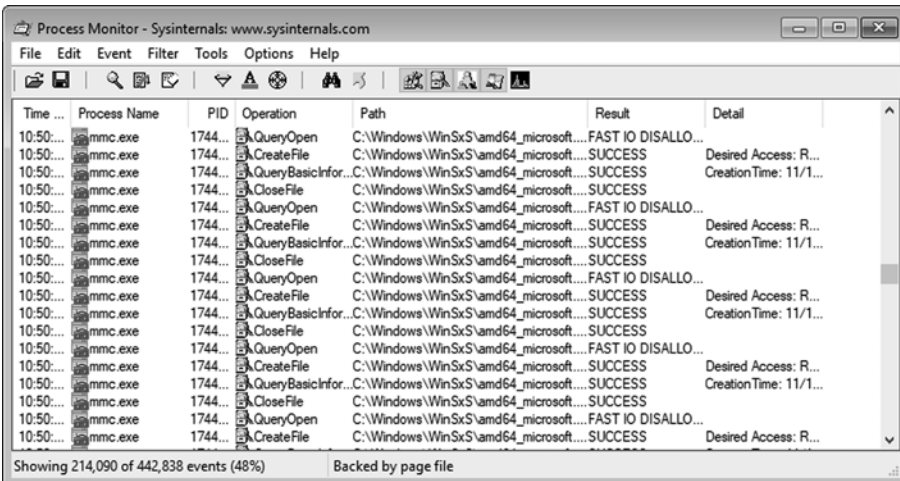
Process Monitor - Sysinternals: www.sysinternals.com

File Edit Event Filter Tools Options Help

| Time ... | Process Name | PID | Operation | Path | Result | Detail |
|---|---|---|---|---|---|---|
| 10:50:... | mmc.exe | 1744... | QueryOpen | C:\Windows\WinSxS\amd64_microsoft.... | FAST IO DISALLO... | |
| 10:50:... | mmc.exe | 1744... | CreateFile | C:\Windows\WinSxS\amd64_microsoft.... | SUCCESS | Desired Access: R... |
| 10:50:... | mmc.exe | 1744... | QueryBasicInfor... | C:\Windows\WinSxS\amd64_microsoft.... | SUCCESS | CreationTime: 11/1... |
| 10:50:... | mmc.exe | 1744... | CloseFile | C:\Windows\WinSxS\amd64_microsoft.... | SUCCESS | |
| 10:50:... | mmc.exe | 1744... | QueryOpen | C:\Windows\WinSxS\amd64_microsoft.... | FAST IO DISALLO... | |
| 10:50:... | mmc.exe | 1744... | CreateFile | C:\Windows\WinSxS\amd64_microsoft.... | SUCCESS | Desired Access: R... |
| 10:50:... | mmc.exe | 1744... | QueryBasicInfor... | C:\Windows\WinSxS\amd64_microsoft.... | SUCCESS | CreationTime: 11/1... |
| 10:50:... | mmc.exe | 1744... | CloseFile | C:\Windows\WinSxS\amd64_microsoft.... | SUCCESS | |
| 10:50:... | mmc.exe | 1744... | QueryOpen | C:\Windows\WinSxS\amd64_microsoft.... | FAST IO DISALLO... | |
| 10:50:... | mmc.exe | 1744... | CreateFile | C:\Windows\WinSxS\amd64_microsoft.... | SUCCESS | Desired Access: R... |
| 10:50:... | mmc.exe | 1744... | QueryBasicInfor... | C:\Windows\WinSxS\amd64_microsoft.... | SUCCESS | CreationTime: 11/1... |
| 10:50:... | mmc.exe | 1744... | CloseFile | C:\Windows\WinSxS\amd64_microsoft.... | SUCCESS | |
| 10:50:... | mmc.exe | 1744... | QueryOpen | C:\Windows\WinSxS\amd64_microsoft.... | FAST IO DISALLO... | |
| 10:50:... | mmc.exe | 1744... | CreateFile | C:\Windows\WinSxS\amd64_microsoft.... | SUCCESS | Desired Access: R... |
| 10:50:... | mmc.exe | 1744... | QueryBasicInfor... | C:\Windows\WinSxS\amd64_microsoft.... | SUCCESS | CreationTime: 11/1... |
| 10:50:... | mmc.exe | 1744... | CloseFile | C:\Windows\WinSxS\amd64_microsoft.... | SUCCESS | |
| 10:50:... | mmc.exe | 1744... | QueryOpen | C:\Windows\WinSxS\amd64_microsoft.... | FAST IO DISALLO... | |
| 10:50:... | mmc.exe | 1744... | CreateFile | C:\Windows\WinSxS\amd64_microsoft.... | SUCCESS | Desired Access: R... |

Showing 214,090 of 442,838 events (48%) Backed by page file